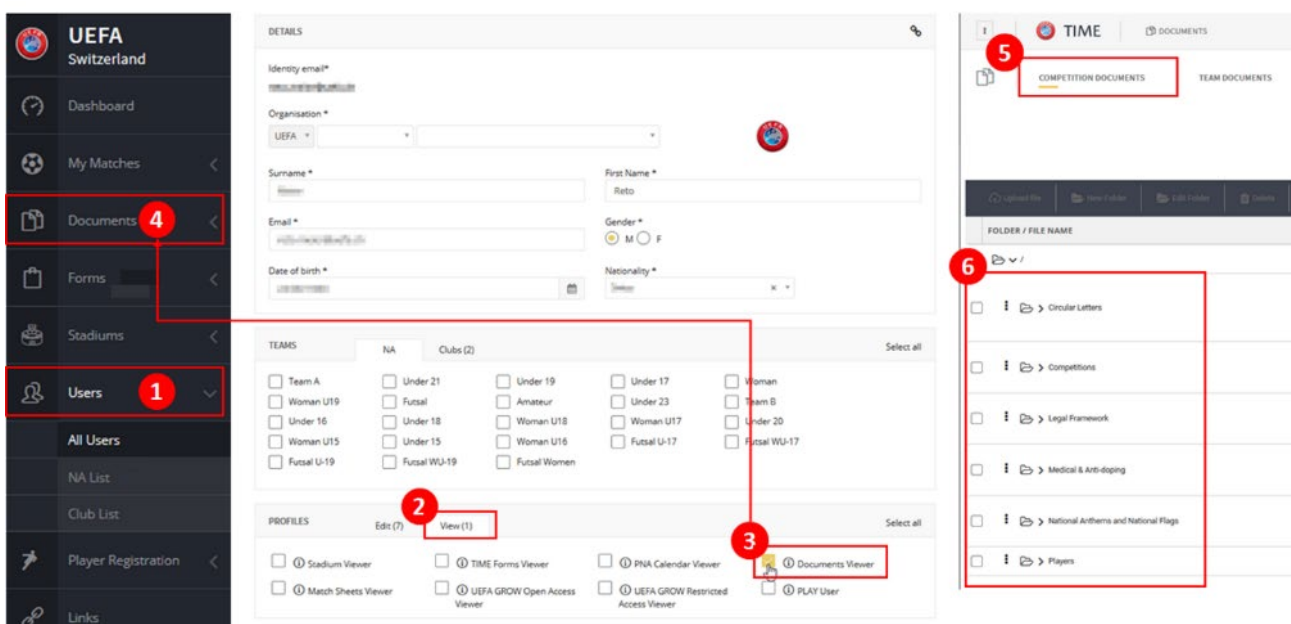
UEFA
Switzerland

Dashboard

My Matches

Documents 4

Forms

Stadiums

Users 1

All Users

NA List

Club List

Player Registration

Links

DETAILS

Identity email*
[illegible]

Organisation *
UEFA

Surname *
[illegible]

First Name *
Reto

Email *
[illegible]

Gender *
M F

Date of birth *
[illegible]

Nationality *
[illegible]

TEAMS
NA
Clubs (2)
Select all

| Team A | Under 21 | Under 19 | Under 17 | Woman |
|---|---|---|---|---|
| Woman U19 | Futsal | Amateur | Under 23 | Team B |
| Under 16 | Under 18 | Woman U18 | Woman U17 | Under 20 |
| Woman U15 | Under 15 | Woman U16 | Futsal U-17 | Futsal WU-17 |
| Futsal U-19 | Futsal WU-19 | Futsal Women | | |

PROFILES
Edit (7)
2
View (1)
Select all

Stadium Viewer
TIME Forms Viewer
PNA Calendar Viewer
3
Documents Viewer
Match Sheets Viewer
UEFA GROW Open Access Viewer
UEFA GROW Restricted Access Viewer
PLAY User

TIME
DOCUMENTS
5
COMPETITION DOCUMENTS
TEAM DOCUMENTS

Upload file
New Folder
Edit Folder
Delete

FOLDER / FILE NAME
6
/
Circular Letters
Competitions
Legal Framework
Medical & Anti-doping
National Anthems and National Flags
Players